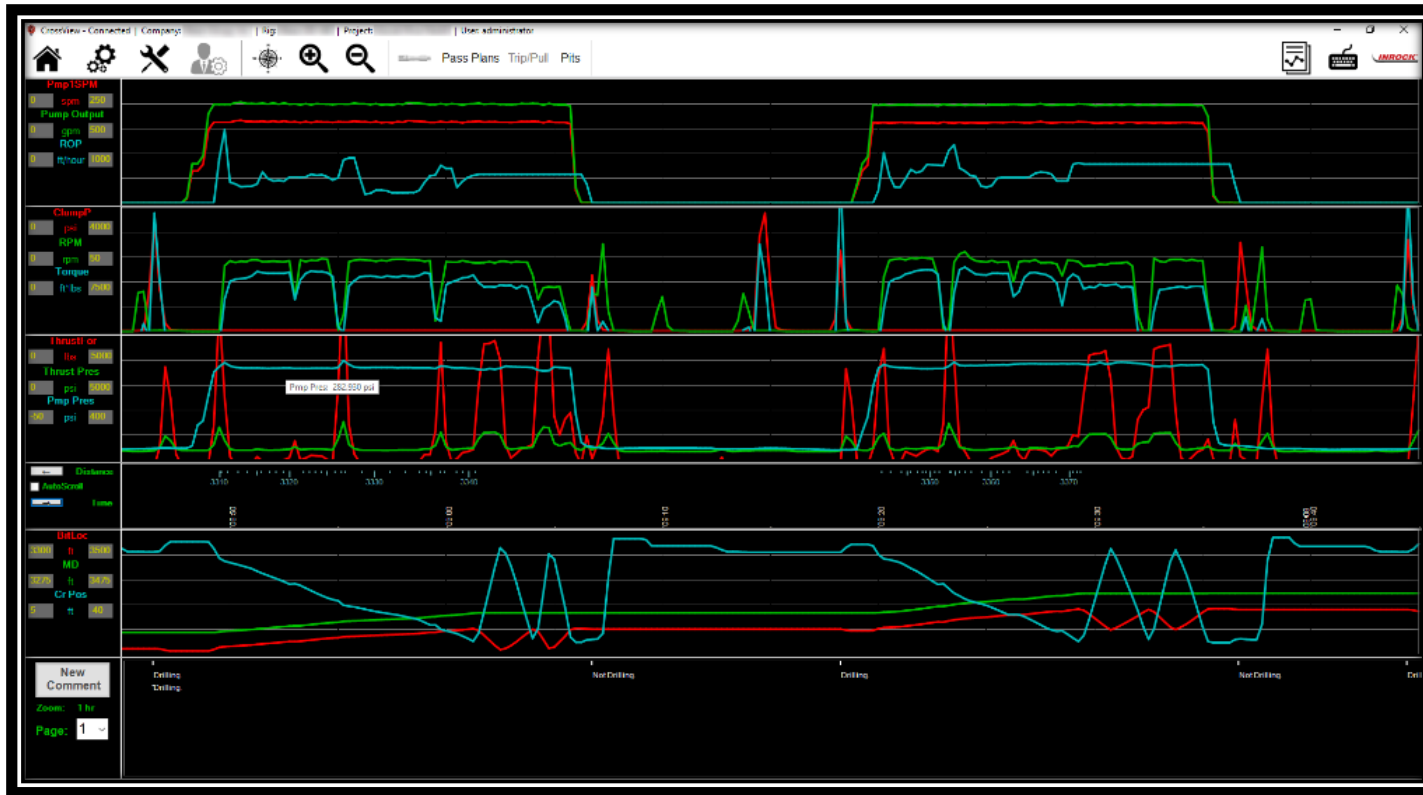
CrossView - Connected | Company: | Rig: | Project: | User: administrator

Pass Plans Trip/Pull Pits

INROCK

Pmp1SPM
0 spm 250
Pump Output
0 gpm 500
ROP
0 ft/hour 1000

ClampP
0 psi 4000
RPM
0 rpm 50
Torque
0 ft*lbs 7500

ThrustFor
0 lbs 5000
Thrust Pres
0 psi 5000
Pmp Pres
-50 psi 400

Pmp Pres: 282.950 psi

Distance
AutoScroll
Time

3310 3320 3330 3340 3350 3360 3370

03:50 04:00 04:10 04:20 04:30 04:40

BitLoc
3300 ft 3500
MD
3275 ft 3475
Cr Pos
5 ft 40

New Comment
Zoom: 1 hr
Page: 1

Drilling
Drilling
Not Drilling
Drilling
Not Drilling
Drill